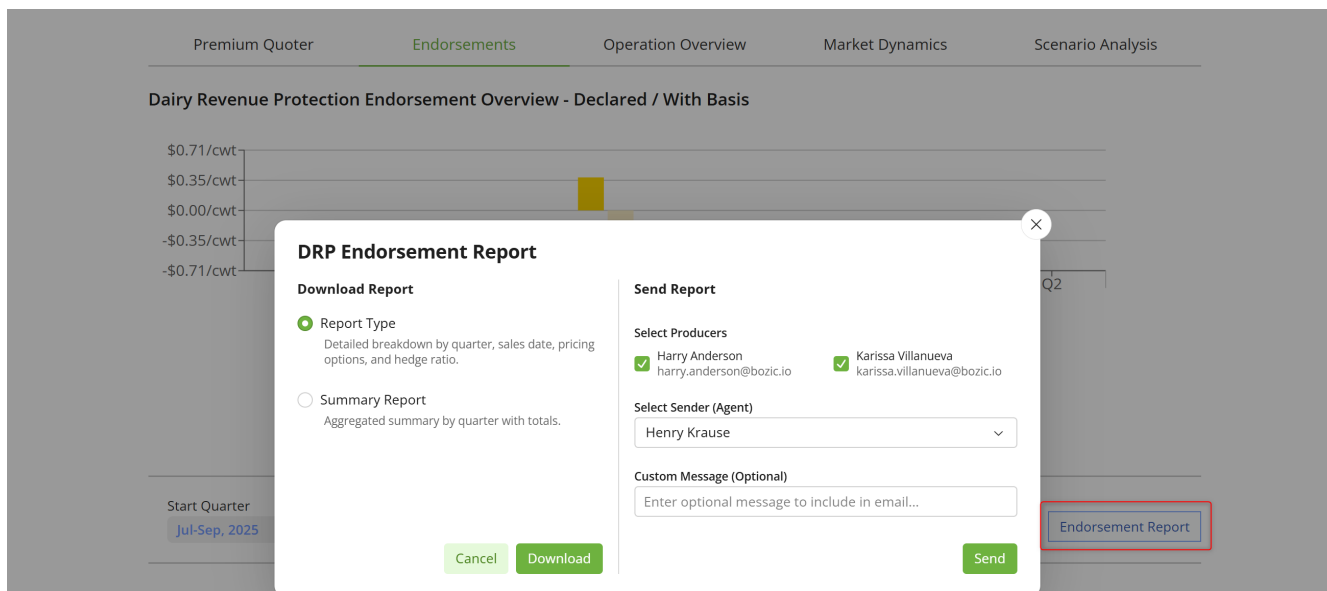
Premium Quoter Endorsements Operation Overview Market Dynamics Scenario Analysis

Dairy Revenue Protection Endorsement Overview - Declared / With Basis

$0.71/cwt
$0.35/cwt
$0.00/cwt
-$0.35/cwt
-$0.71/cwt

Q2

DRP Endorsement Report

Download Report

Report Type
Detailed breakdown by quarter, sales date, pricing options, and hedge ratio.

Summary Report
Aggregated summary by quarter with totals.

Cancel Download

Send Report

Select Producers

Harry Anderson
harry.anderson@bozic.io

Karissa Villanueva
karissa.villanueva@bozic.io

Select Sender (Agent)

Henry Krause

Custom Message (Optional)

Enter optional message to include in email...

Send

Start Quarter
Jul-Sep, 2025

Endorsement Report